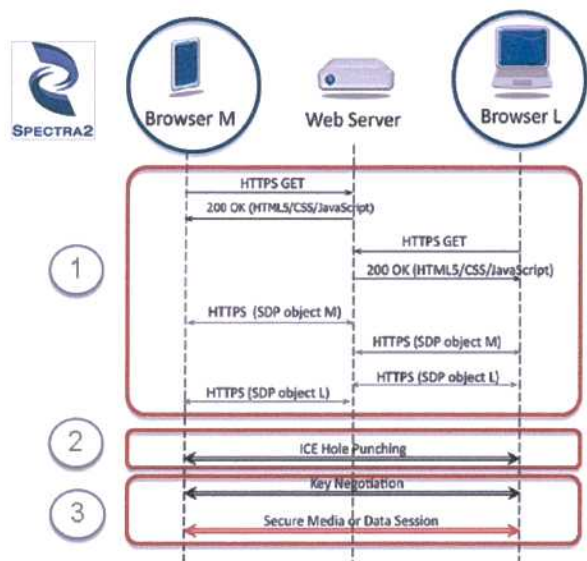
SPECTRA2

Browser M

Web Server

Browser L

HTTPS GET

200 OK (HTML5/CSS/JavaScript)

HTTPS GET

200 OK (HTML5/CSS/JavaScript)

1

HTTPS (SDP object M)

HTTPS (SDP object M)

HTTPS (SDP object L)

HTTPS (SDP object L)

2

ICE Hole Punching

3

Key Negotiation

Secure Media or Data Session